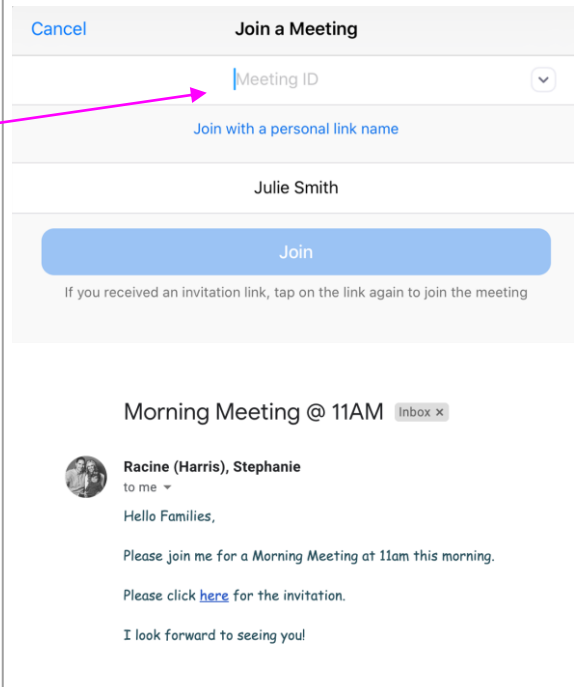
Cancel Join a Meeting

Meeting ID

Join with a personal link name

Julie Smith

Join

If you received an invitation link, tap on the link again to join the meeting

Morning Meeting @ 11AM Inbox ×

Racine (Harris), Stephanie
to me

Hello Families,

Please join me for a Morning Meeting at 11am this morning.

Please click here for the invitation.

I look forward to seeing you!